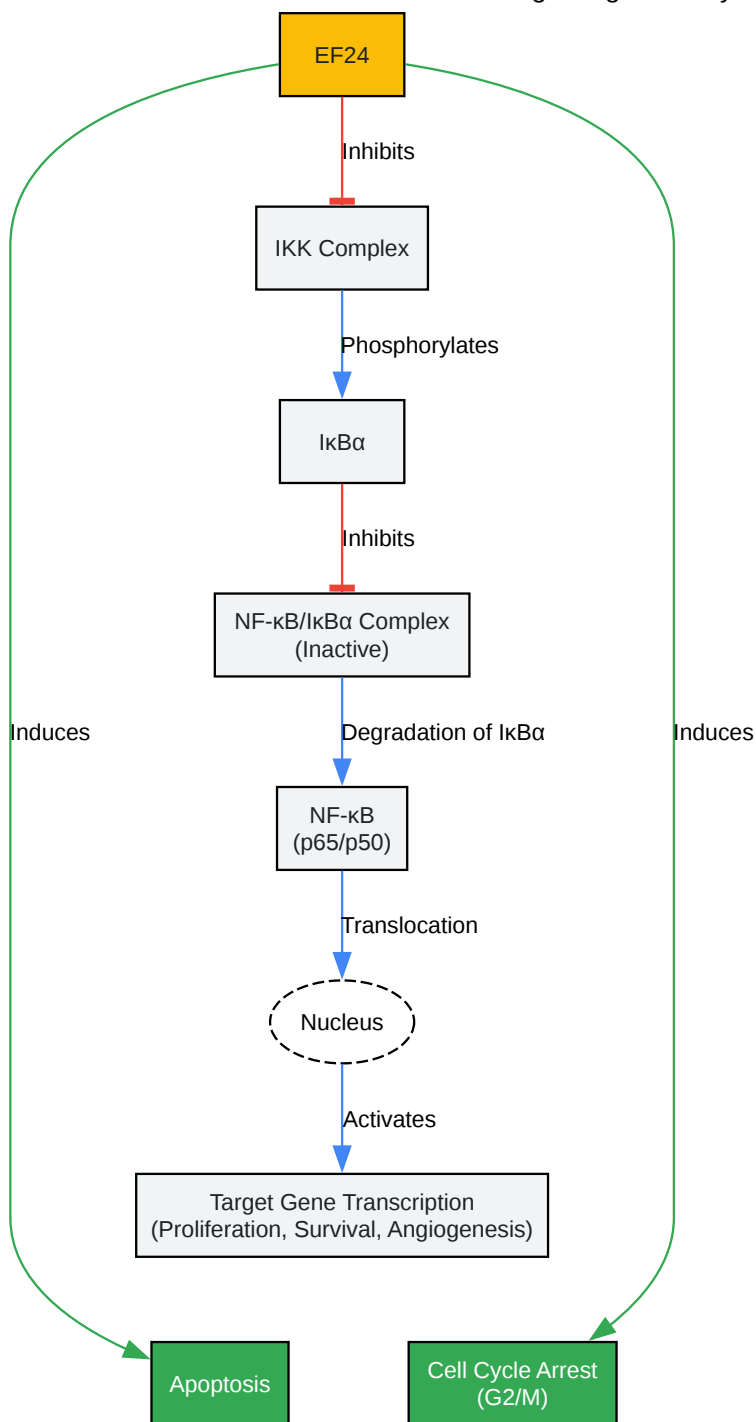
EF24

Inhibits

IKK Complex

Phosphorylates

IκBα

Inhibits

NF-κB/IκBα Complex (Inactive)

Induces

Degradation of IκBα

Induces

NF-κB (p65/p50)

Translocation

Nucleus

Activates

Target Gene Transcription (Proliferation, Survival, Angiogenesis)

Apoptosis

Cell Cycle Arrest (G2/M)